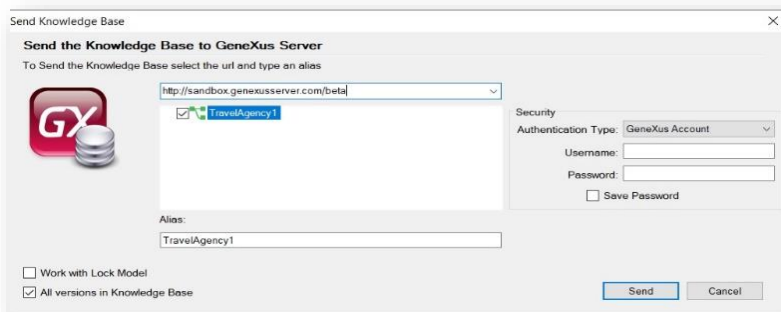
Send Knowledge Base

Send the Knowledge Base to GeneXus Server

To Send the Knowledge Base select the url and type an alias

GX

http://sandbox.genexusserver.com/beta

TravelAgency1

Security

Authentication Type: GeneXus Account

Username:

Password:

Save Password

Alias:

TravelAgency1

Work with Lock Model

All versions in Knowledge Base

Send

Cancel